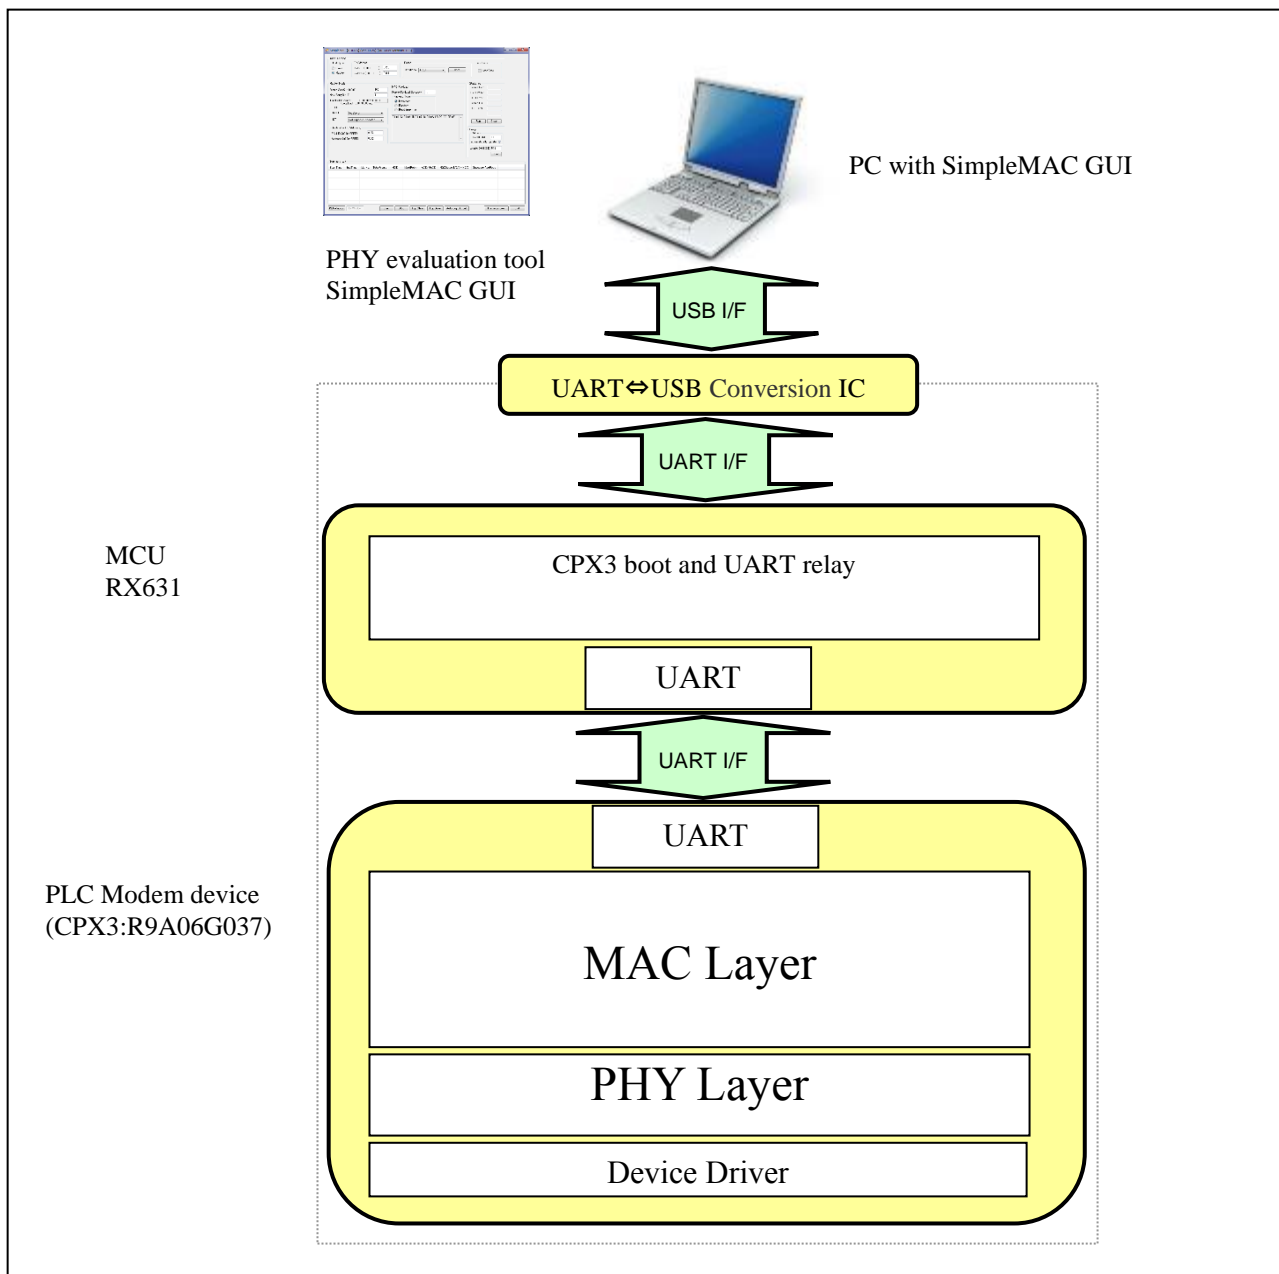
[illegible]

PC with SimpleMAC GUI

PHY evaluation tool
SimpleMAC GUI

USB I/F

UART⇔USB Conversion IC

UART I/F

MCU
RX631

CPX3 boot and UART relay

UART

UART I/F

UART

PLC Modem device
(CPX3:R9A06G037)

MAC Layer

PHY Layer

Device Driver